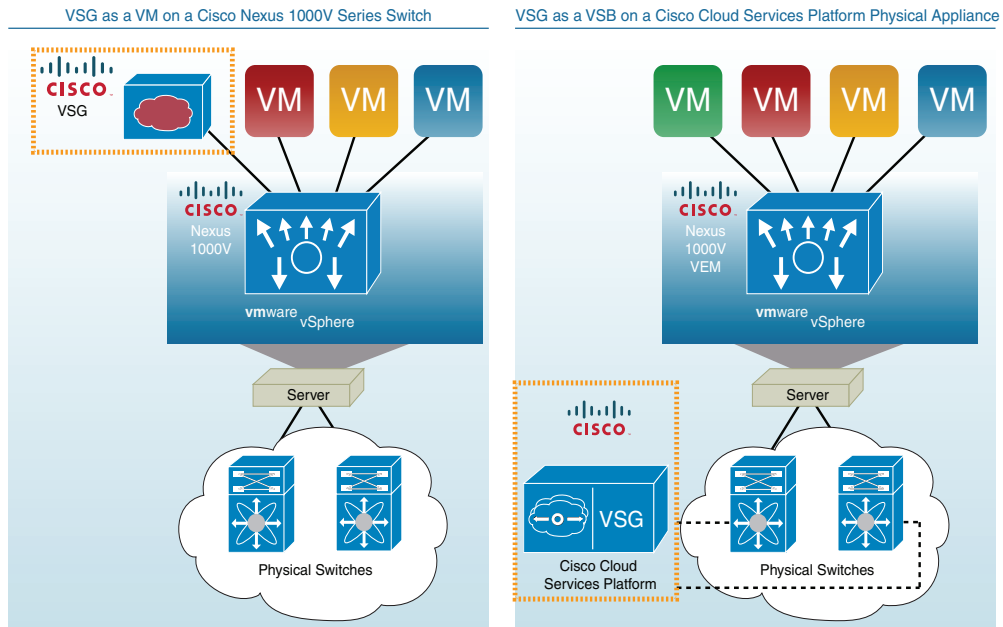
VSG as a VM on a Cisco Nexus 1000V Series Switch

CISCO
VSG

VM VM VM

CISCO
Nexus 1000V

vmware vSphere

Server

Physical Switches

VSG as a VSB on a Cisco Cloud Services Platform Physical Appliance

VM VM VM VM

CISCO
Nexus 1000V VEM

vmware vSphere

Server

CISCO

VSG

Cisco Cloud Services Platform

Physical Switches